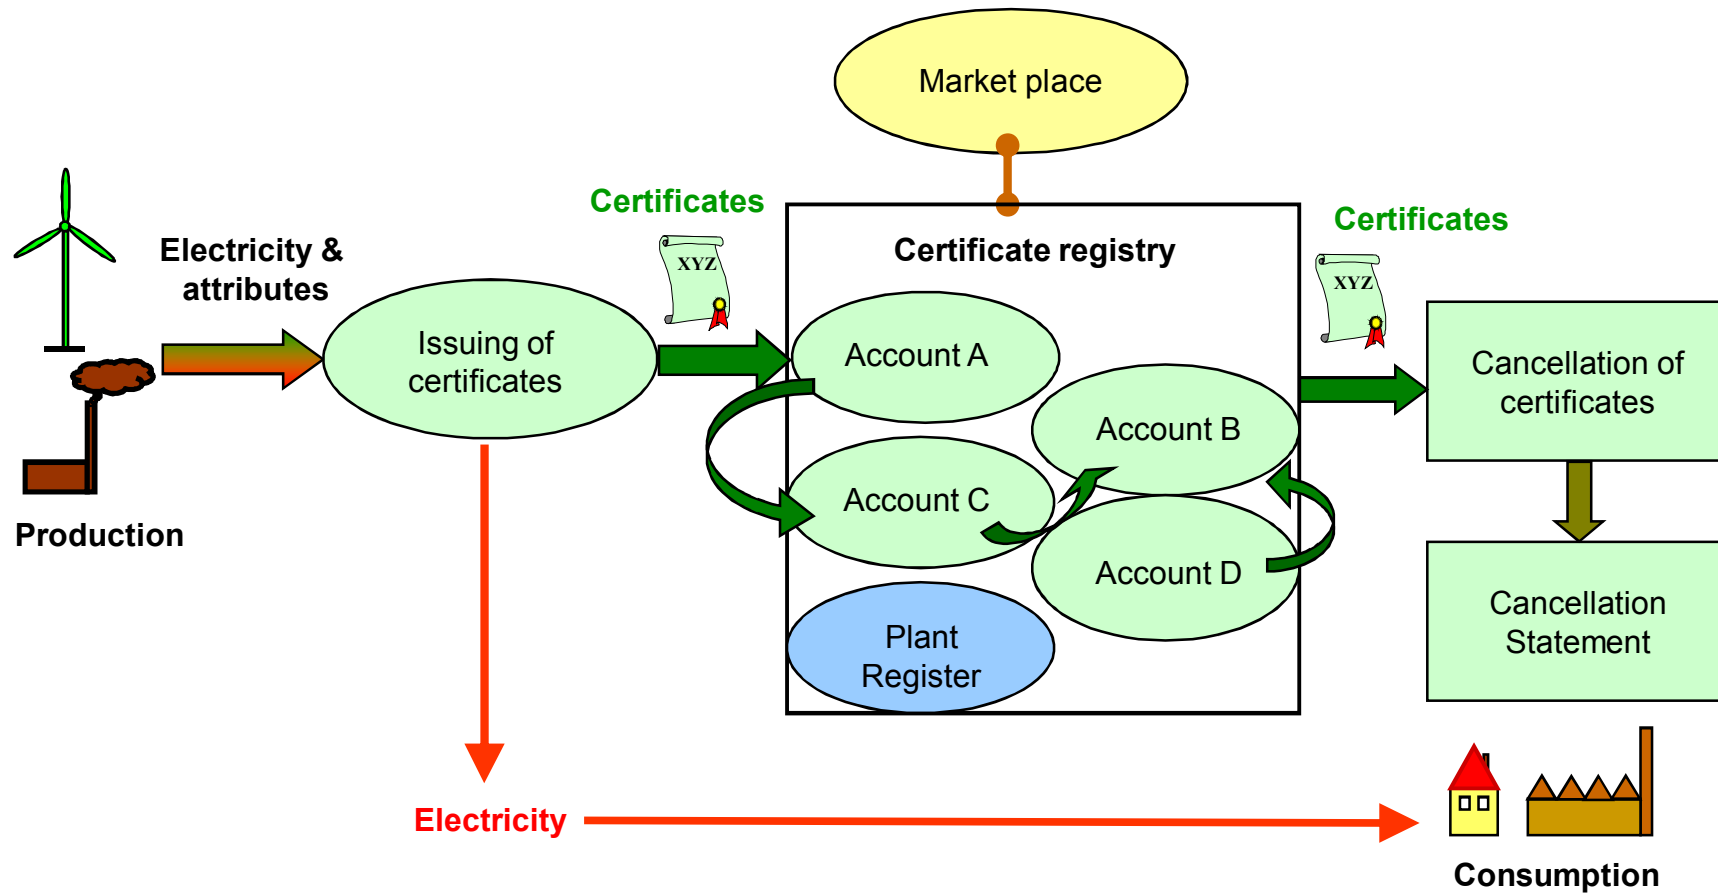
Market place

Electricity & attributes

Certificates

XYZ

Certificate registry

Certificates

XYZ

Issuing of certificates

Account A

Account B

Account C

Account D

Plant Register

Cancellation of certificates

Cancellation Statement

Production

Electricity

Consumption